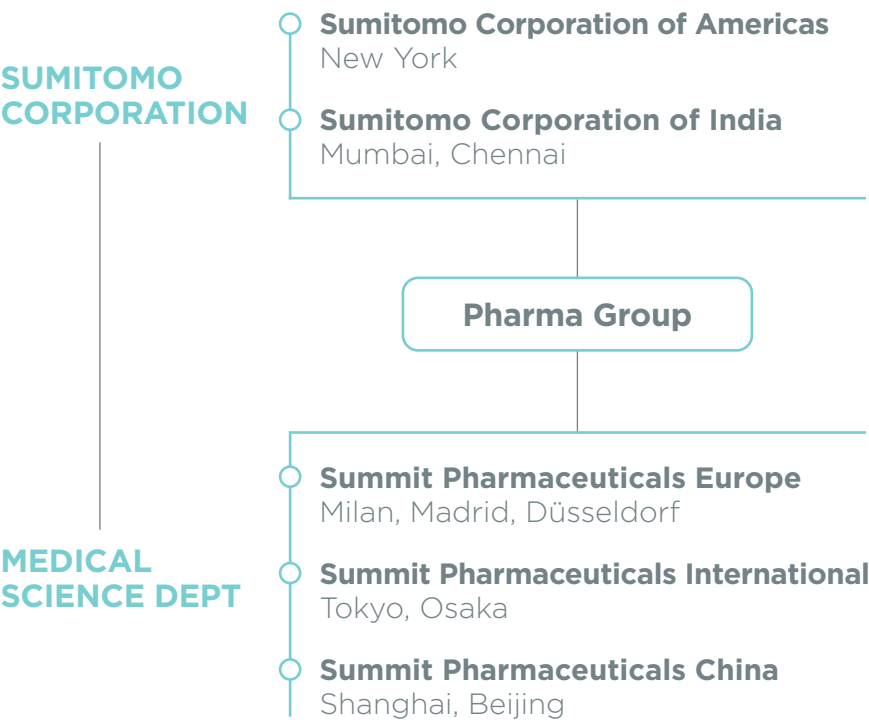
SUMITOMO CORPORATION

Sumitomo Corporation of Americas
New York

Sumitomo Corporation of India
Mumbai, Chennai

Pharma Group

MEDICAL SCIENCE DEPT

Summit Pharmaceuticals Europe
Milan, Madrid, Düsseldorf

Summit Pharmaceuticals International
Tokyo, Osaka

Summit Pharmaceuticals China
Shanghai, Beijing